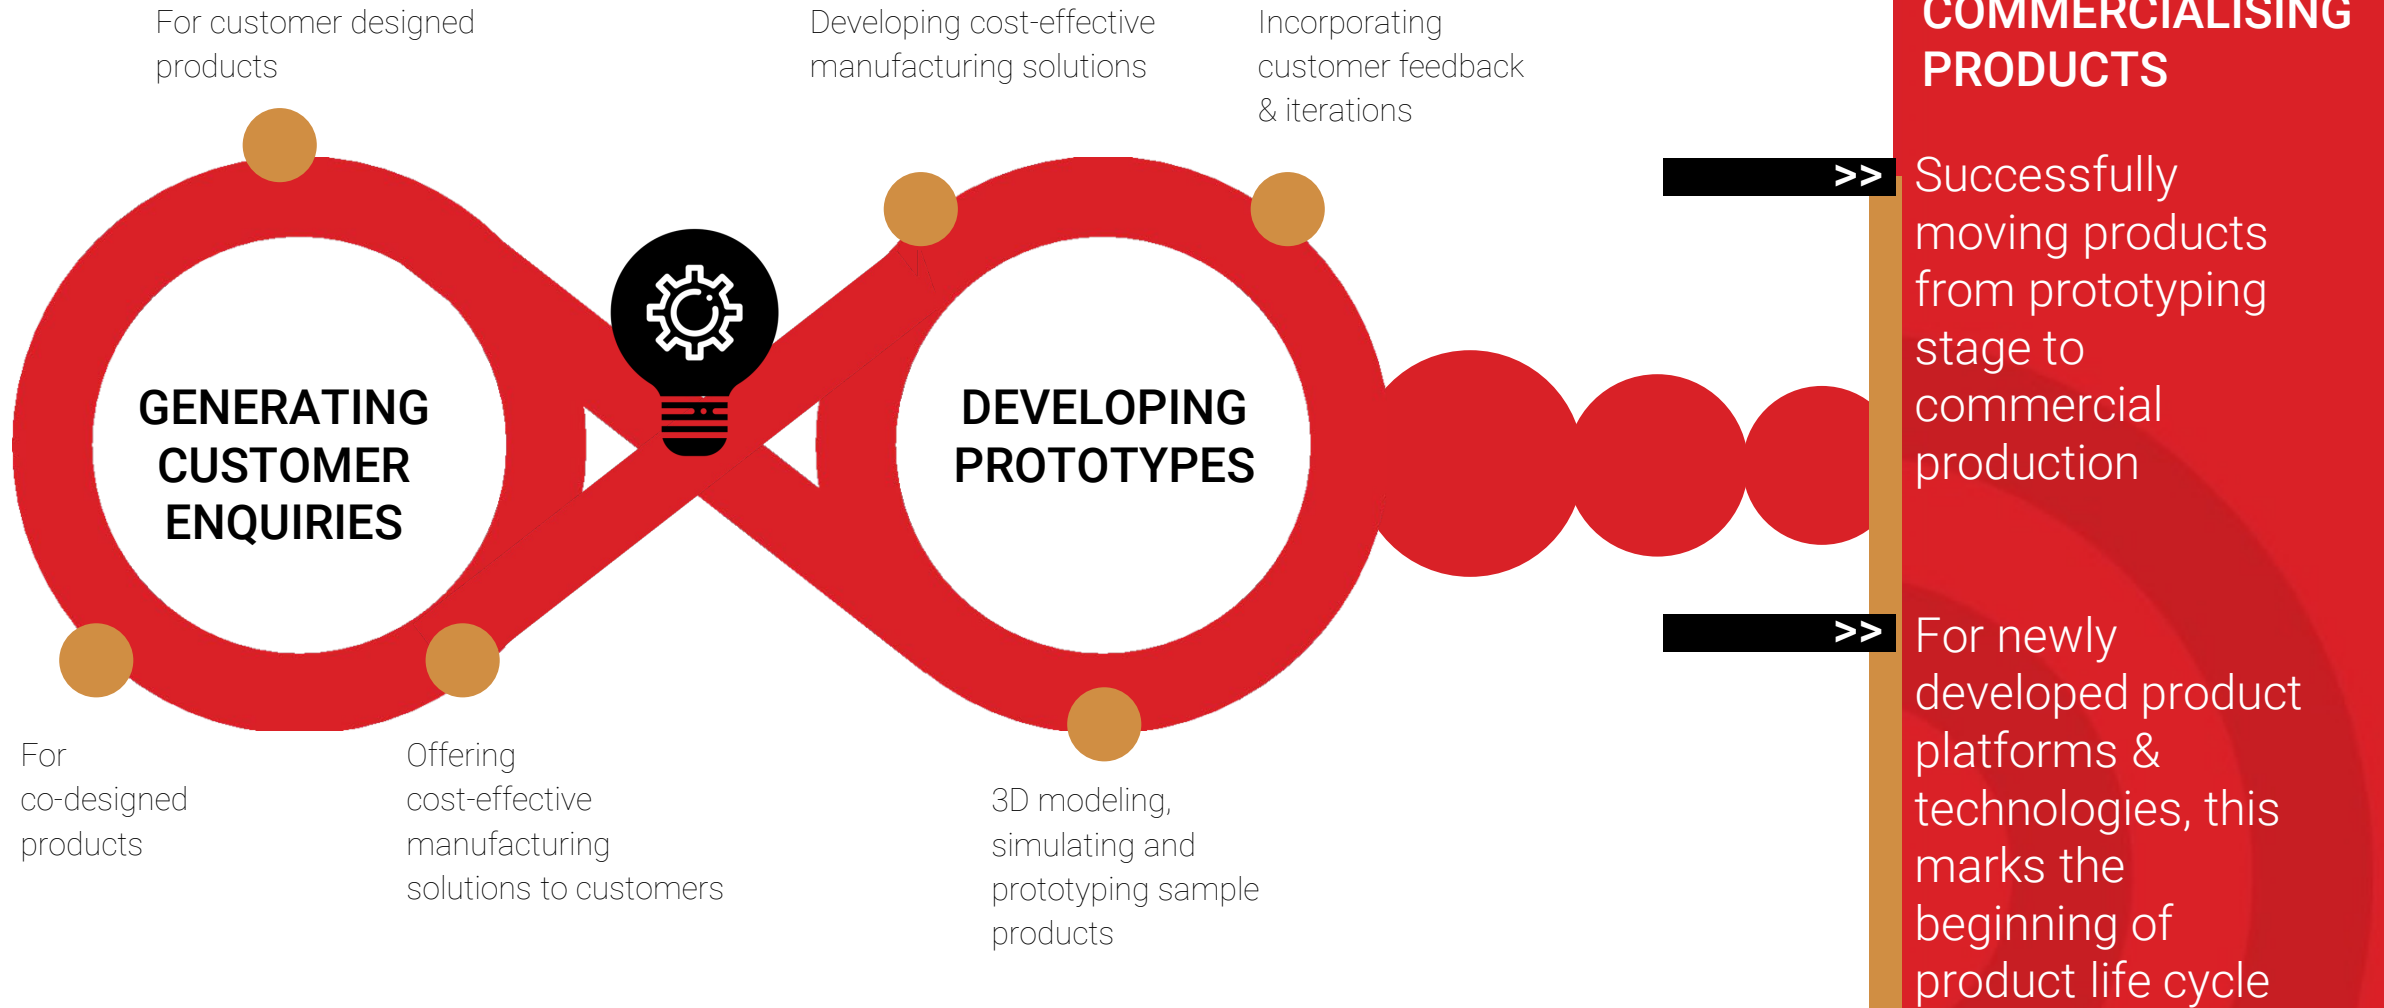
For customer designed products

Developing cost-effective manufacturing solutions

Incorporating customer feedback & iterations

COMMERCIALISING PRODUCTS

GENERATING CUSTOMER ENQUIRIES

DEVELOPING PROTOTYPES

>>

Successfully moving products from prototyping stage to commercial production

>>

For newly developed product platforms & technologies, this marks the beginning of product life cycle

For co-designed products

Offering cost-effective manufacturing solutions to customers

3D modeling, simulating and prototyping sample products